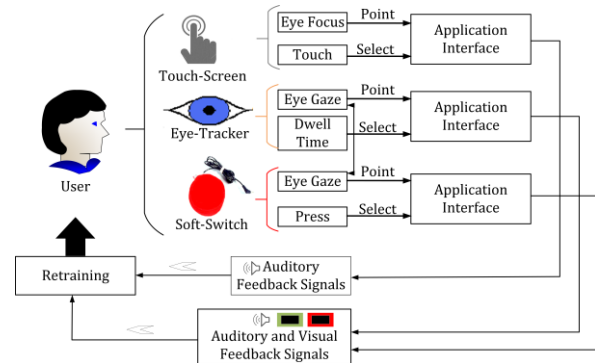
Touch-Screen

Eye Focus

Point

Touch

Select

Application Interface

Eye-Tracker

Eye Gaze

Point

Dwell Time

Select

Application Interface

User

Soft-Switch

Eye Gaze

Point

Press

Select

Application Interface

Retraining

Auditory Feedback Signals

Auditory and Visual Feedback Signals